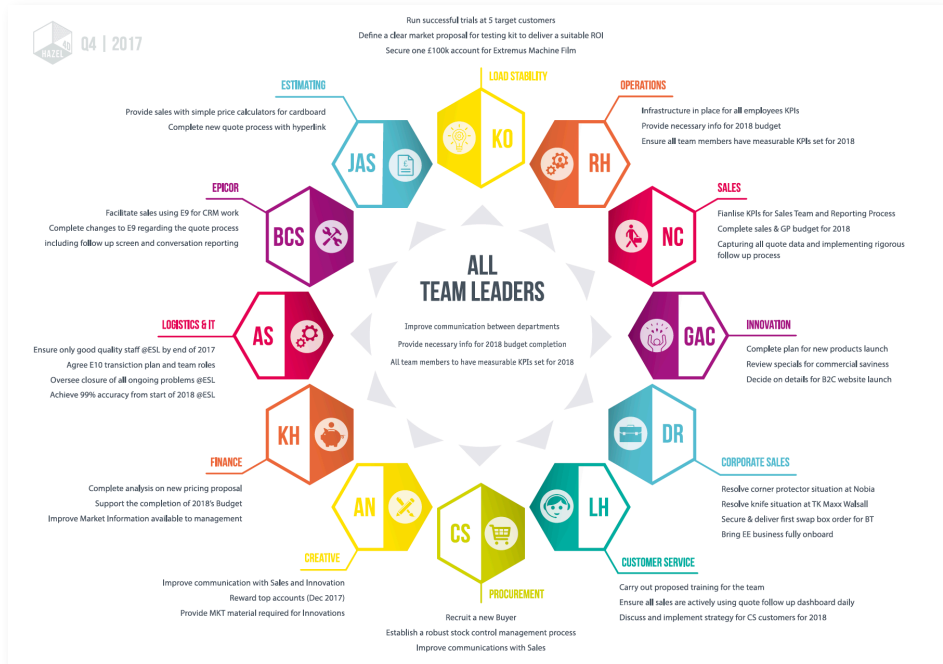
HAZEL

Q4 | 2017

Run successful trials at 5 target customers
Define a clear market proposal for testing kit to deliver a suitable ROI
Secure one £100k account for Extremus Machine Film

LOAD STABILITY

KO

ESTIMATING

Provide sales with simple price calculators for cardboard
Complete new quote process with hyperlink

JAS

OPERATIONS

Infrastructure in place for all employees KPIs
Provide necessary info for 2018 budget
Ensure all team members have measurable KPIs set for 2018

RH

EPICOR

Facilitate sales using E9 for CRM work
Complete changes to E9 regarding the quote process including follow up screen and conversation reporting

BCS

SALES

Fianlise KPIs for Sales Team and Reporting Process
Complete sales & GP budget for 2018
Capturing all quote data and implementing rigorous follow up process

NC

ALL TEAM LEADERS

Improve communication between departments
Provide necessary info for 2018 budget completion
All team members to have measurable KPIs set for 2018

LOGISTICS & IT

Ensure only good quality staff @ESL by end of 2017
Agree E10 transiction plan and team roles
Oversee closure of all ongoing problems @ESL
Achieve 99% accuracy from start of 2018 @ESL

AS

INNOVATION

Complete plan for new products launch
Review specials for commercial saviness
Decide on details for B2C website launch

GAC

KH

DR

FINANCE

Complete analysis on new pricing proposal
Support the completion of 2018's Budget
Improve Market Information available to management

CORPORATE SALES

Resolve corner protector situation at Nobia
Resolve knife situation at TK Maxx Walsall
Secure & deliver first swap box order for BT
Bring EE business fully onboard

AN

LH

CS

CREATIVE

Improve communication with Sales and Innovation
Reward top accounts (Dec 2017)
Provide MKT material required for Innovations

CUSTOMER SERVICE

Carry out proposed training for the team
Ensure all sales are actively using quote follow up dashboard daily
Discuss and implement strategy for CS customers for 2018

PROCUREMENT

Recruit a new Buyer
Establish a robust stock control management process
Improve communications with Sales